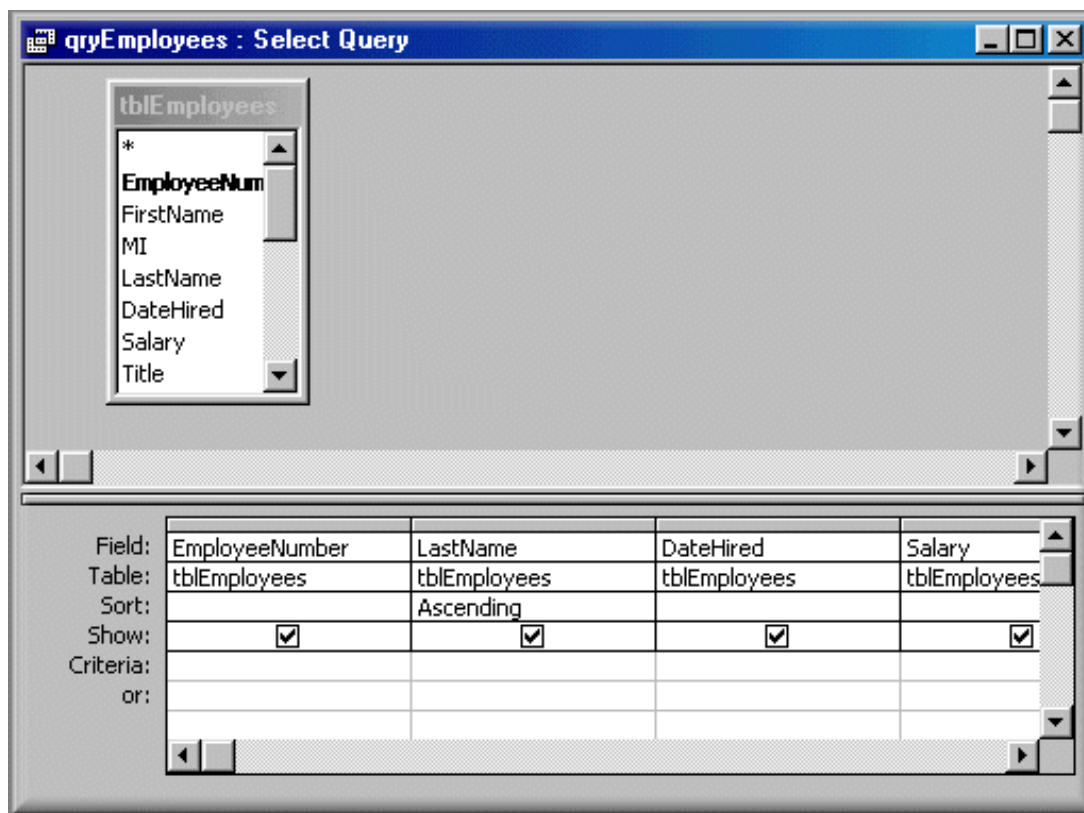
qryEmployees : Select Query

tblEmployees
*
EmployeeNum
FirstName
MI
LastName
DateHired
Salary
Title

| | | | | |
|---|---|---|---|---|
| Field: | EmployeeNumber | LastName | DateHired | Salary |
| Table: | tblEmployees | tblEmployees | tblEmployees | tblEmployees |
| Sort: | | Ascending | | |
| Show: | ☑ | ☑ | ☑ | ☑ |
| Criteria: | | | | |
| or: | | | | |